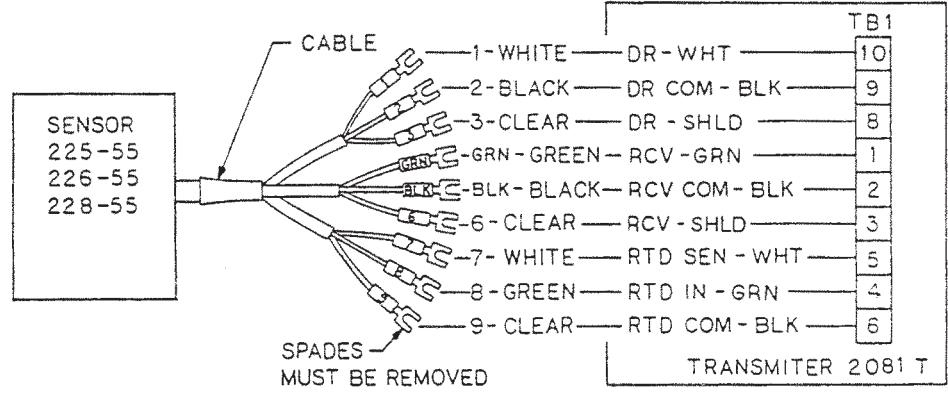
CABLE

SENSOR
225-55
226-55
228-55

TB1

1-WHITE — DR-WHT — 10
2-BLACK — DR COM-BLK — 9
3-CLEAR — DR-SHLD — 8
GRN GRN-GREEN — RCV-GRN — 1
BLK BLK-BLACK — RCV COM-BLK — 2
6-CLEAR — RCV-SHLD — 3
7-WHITE — RTD SEN-WHT — 5
8-GREEN — RTD IN-GRN — 4
9-CLEAR — RTD COM-BLK — 6

SPADES MUST BE REMOVED

TRANSMITER 2081 T